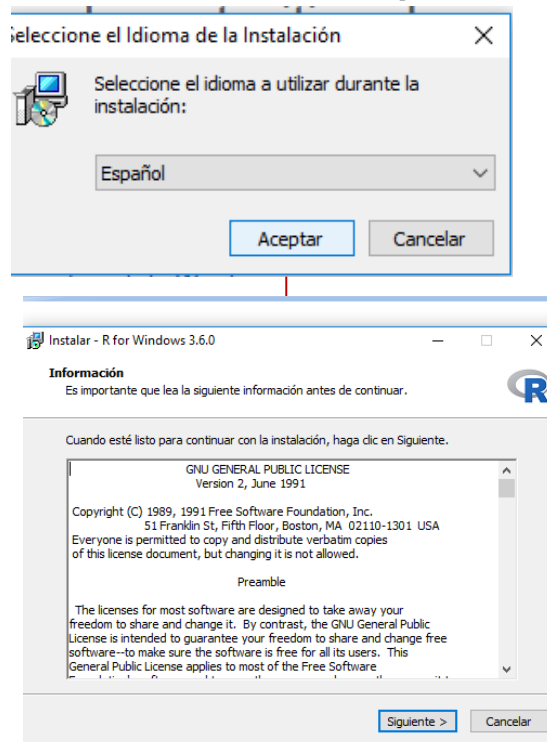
eleccione el Idioma de la Instalación

Seleccione el idioma a utilizar durante la instalación:

Español

Aceptar Cancelar

Instalar - R for Windows 3.6.0

Información
Es importante que lea la siguiente información antes de continuar.

Cuando esté listo para continuar con la instalación, haga clic en Siguiente.

GNU GENERAL PUBLIC LICENSE
Version 2, June 1991

Copyright (C) 1989, 1991 Free Software Foundation, Inc.
51 Franklin St, Fifth Floor, Boston, MA 02110-1301 USA
Everyone is permitted to copy and distribute verbatim copies of this license document, but changing it is not allowed.

Preamble

The licenses for most software are designed to take away your freedom to share and change it. By contrast, the GNU General Public License is intended to guarantee your freedom to share and change free software--to make sure the software is free for all its users. This General Public License applies to most of the Free Software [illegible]

Siguiente > Cancelar